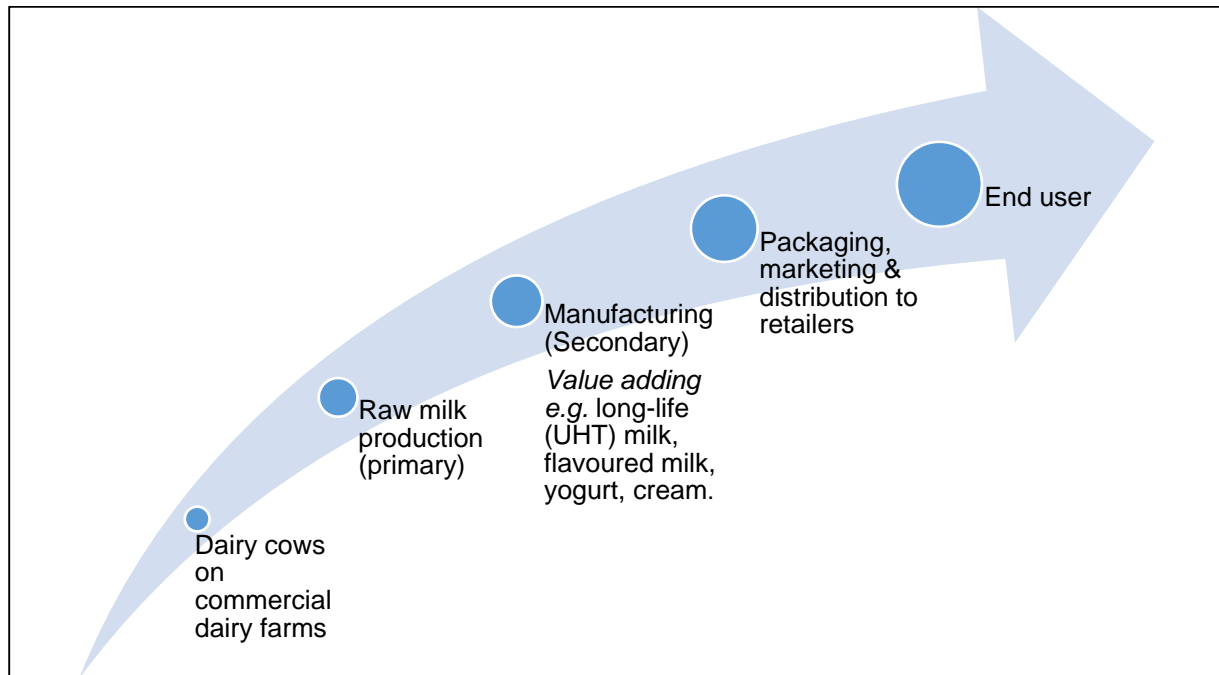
Dairy cows on commercial dairy farms

Raw milk production (primary)

Manufacturing (Secondary)

*Value adding e.g.* long-life (UHT) milk, flavoured milk, yogurt, cream.

Packaging, marketing & distribution to retailers

End user